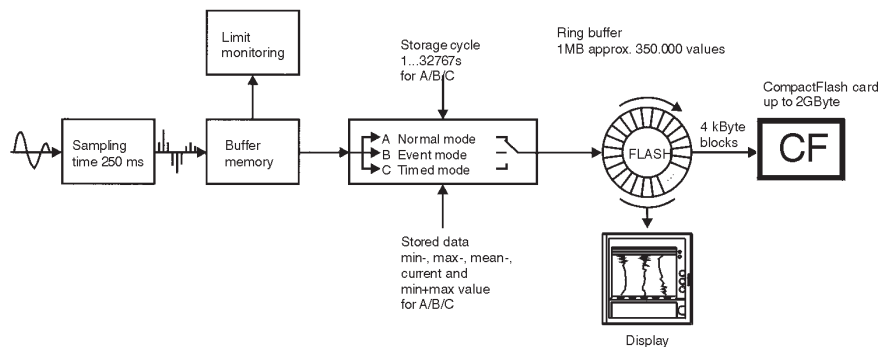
Limit monitoring

Storage cycle
1...32767s
for A/B/C

Ring buffer
1MB approx. 350.000 values

CompactFlash card
up to 2GByte

Sampling time 250 ms

Buffer memory

A Normal mode
B Event mode
C Timed mode

FLASH

4 kByte blocks

CF

Stored data
min-, max-, mean-, current and min+max value for A/B/C

Display